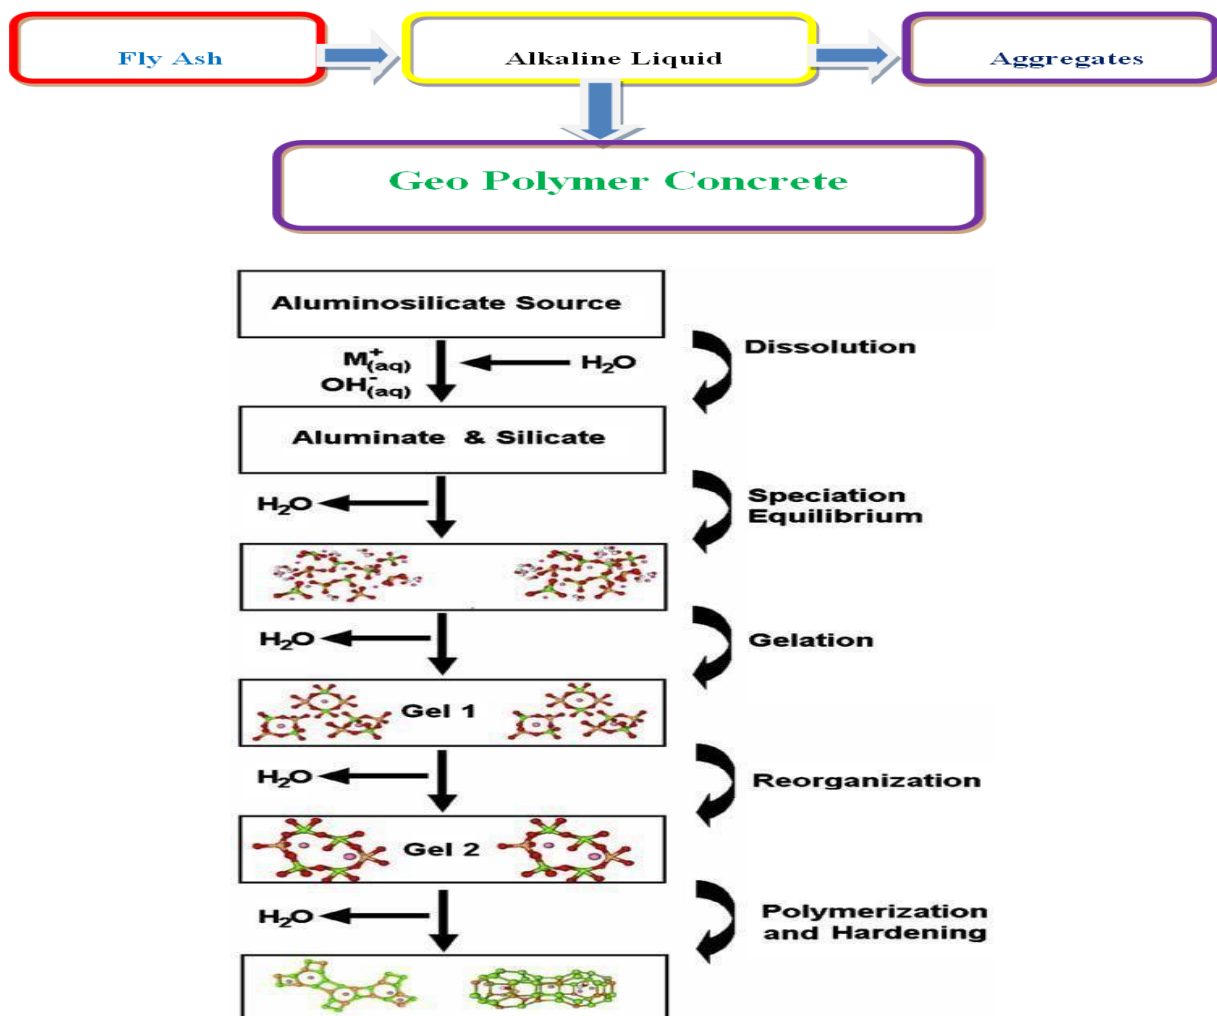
Fly Ash

Alkaline Liquid

Aggregates

Geo Polymer Concrete

Aluminosilicate Source

$M^{+}_{(aq)}$
$OH^{-}_{(aq)}$

$H_2O$

Dissolution

Aluminate & Silicate

$H_2O$

Speciation Equilibrium

$H_2O$

Gelation

Gel 1

$H_2O$

Reorganization

Gel 2

$H_2O$

Polymerization and Hardening